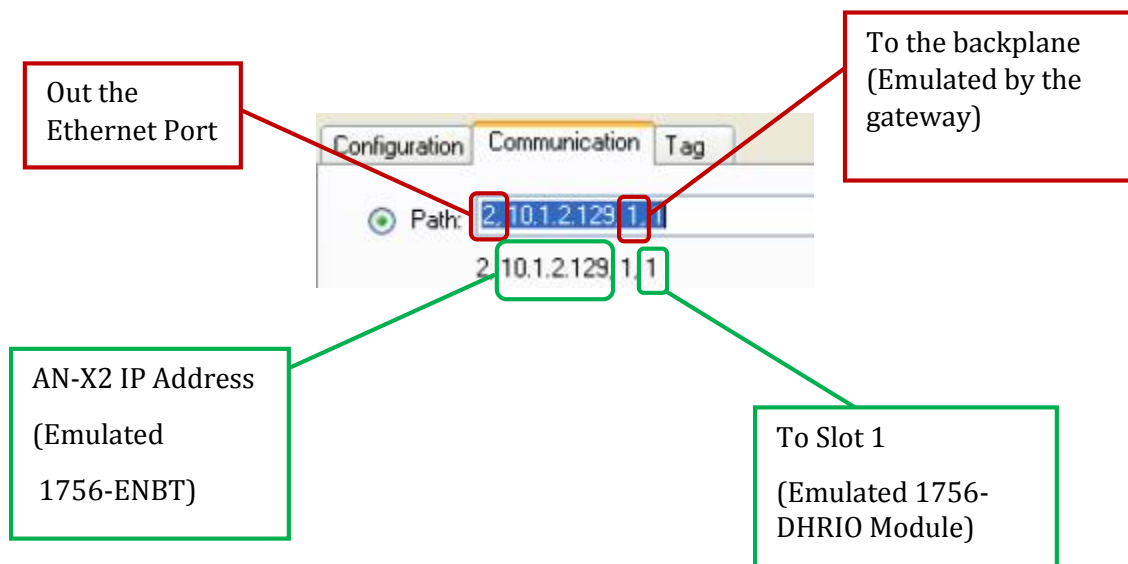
Out the Ethernet Port

To the backplane (Emulated by the gateway)

Configuration | Communication | Tag

Path: 2, 10.1.2.129, 1, 1

2, 10.1.2.129, 1, 1

AN-X2 IP Address

(Emulated

1756-ENBT)

To Slot 1

(Emulated 1756-DHRIO Module)